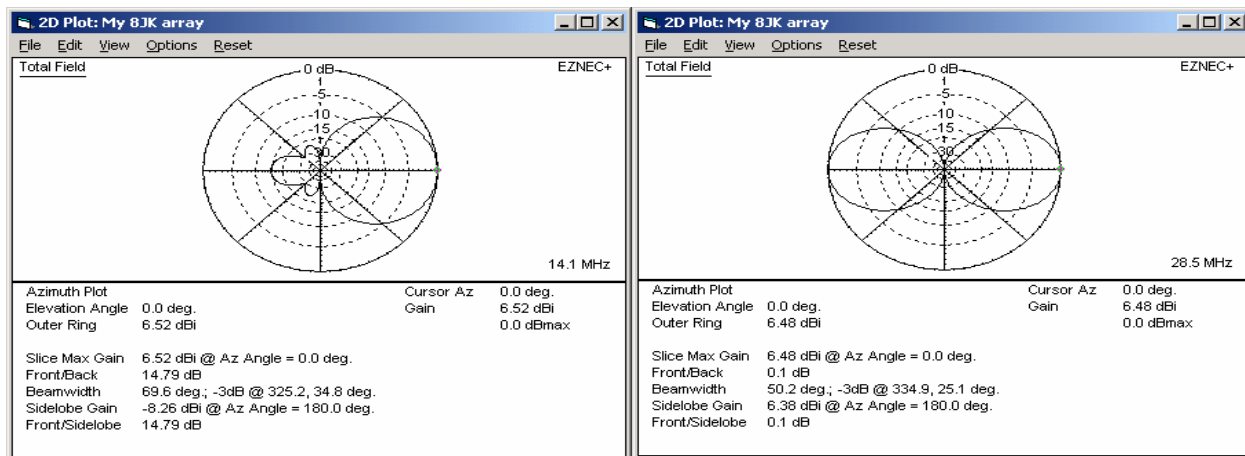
2D Plot: My 8JK array

File Edit View Options Reset

Total Field

EZNEC+

0 dB

-5

-10

-15

-20

14.1 MHz

Azimuth Plot

Elevation Angle 0.0 deg.

Outer Ring 6.52 dBi

Cursor Az 0.0 deg.

Gain 6.52 dBi

0.0 dBmax

Slice Max Gain 6.52 dBi @ Az Angle = 0.0 deg.

Front/Back 14.79 dB

Beamwidth 69.6 deg.; -3dB @ 325.2, 34.8 deg.

Sidelobe Gain -8.26 dBi @ Az Angle = 180.0 deg.

Front/Sidelobe 14.79 dB

2D Plot: My 8JK array

File Edit View Options Reset

Total Field

EZNEC+

0 dB

-5

-10

-15

-30

28.5 MHz

Azimuth Plot

Elevation Angle 0.0 deg.

Outer Ring 6.48 dBi

Cursor Az 0.0 deg.

Gain 6.48 dBi

0.0 dBmax

Slice Max Gain 6.48 dBi @ Az Angle = 0.0 deg.

Front/Back 0.1 dB

Beamwidth 50.2 deg.; -3dB @ 334.9, 25.1 deg.

Sidelobe Gain 6.38 dBi @ Az Angle = 180.0 deg.

Front/Sidelobe 0.1 dB